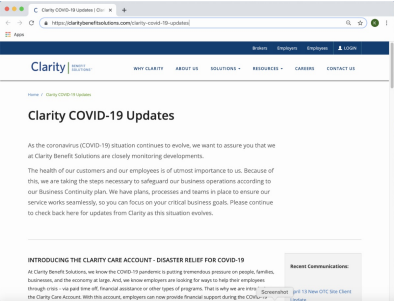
Clarity COVID-19 Updates | Cl

https://claritybenefitsolutions.com/clarity-covid-19-updates

Apps

Brokers Employers Employees LOGIN

Clarity BENEFIT SOLUTIONS

WHY CLARITY ABOUT US SOLUTIONS RESOURCES CAREERS CONTACT US

Home > Clarity COVID-19 Updates

Clarity COVID-19 Updates

As the coronavirus (COVID-19) situation continues to evolve, we want to assure you that we at Clarity Benefit Solutions are closely monitoring developments.

The health of our customers and our employees is of utmost importance to us. Because of this, we are taking the steps necessary to safeguard our business operations according to our Business Continuity plan. We have plans, processes and teams in place to ensure our service works seamlessly, so you can focus on your critical business goals. Please continue to check back here for updates from Clarity as this situation evolves.

INTRODUCING THE CLARITY CARE ACCOUNT - DISASTER RELIEF FOR COVID-19

At Clarity Benefit Solutions, we know the COVID-19 pandemic is putting tremendous pressure on people, families, businesses, and the economy at large. And, we know employers are looking for ways to help their employees through crisis – via paid time off, financial assistance or other types of programs. That is why we are intro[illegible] the Clarity Care Account. With this account, employers can now provide financial support during the COVID-19

Recent Communications:

Screenshot

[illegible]pril 13 New OTC Site Client Update